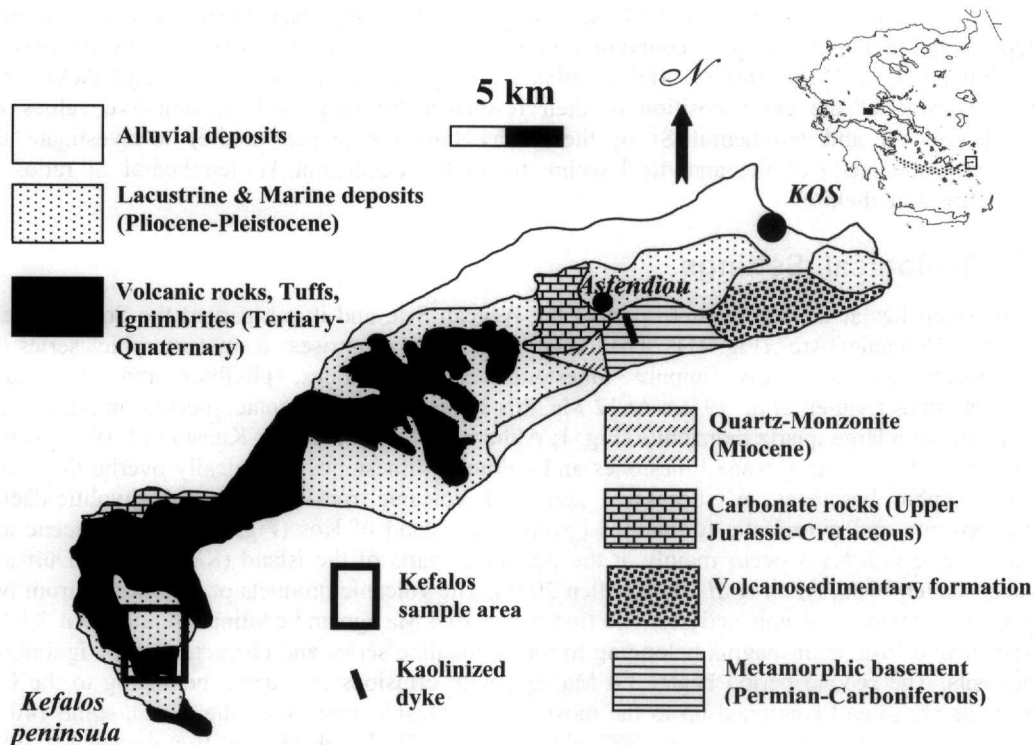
5 km

N

Alluvial deposits

Lacustrine & Marine deposits (Pliocene-Pleistocene)

Volcanic rocks, Tuffs, Ignimbrites (Tertiary-Quaternary)

KOS

Astendiou

Quartz-Monzonite (Miocene)

Carbonate rocks (Upper Jurassic-Cretaceous)

Volcanosedimentary formation

Metamorphic basement (Permian-Carboniferous)

Kefalos sample area

Kaolinized dyke

Kefalos peninsula